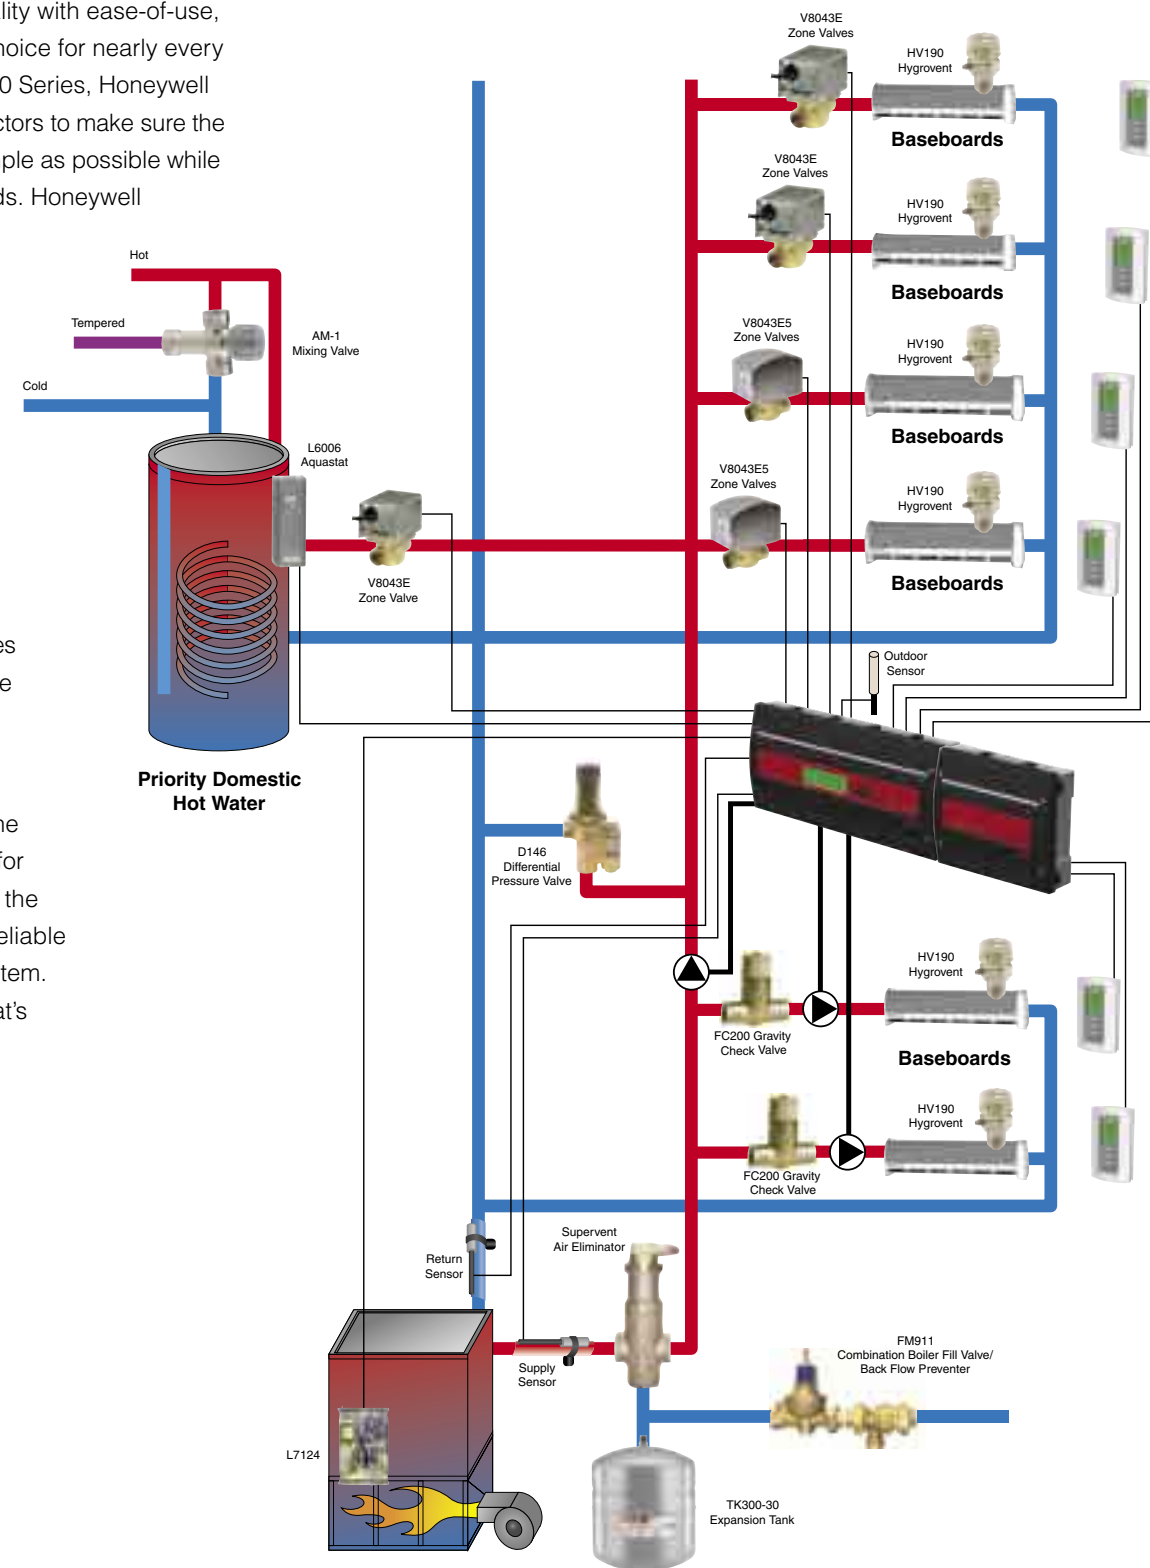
lity with ease-of-use, noice for nearly every 0 Series, Honeywell ctors to make sure the ple as possible while ds. Honeywell

es
e

he
for
the
eliable
tem.
at's

Hot
Tempered
Cold
AM-1
Mixing Valve
L6006
Aquastat
V8043E
Zone Valve
Priority Domestic Hot Water

V8043E
Zone Valves
HV190
Hygrovent
Baseboards
V8043E
Zone Valves
HV190
Hygrovent
Baseboards
V8043E5
Zone Valves
HV190
Hygrovent
Baseboards
V8043E5
Zone Valves
HV190
Hygrovent
Baseboards
Outdoor
Sensor
D146
Differential
Pressure Valve
HV190
Hygrovent
FC200 Gravity
Check Valve
Baseboards
HV190
Hygrovent
FC200 Gravity
Check Valve
Return
Sensor
Supervent
Air Eliminator
Supply
Sensor
FM911
Combination Boiler Fill Valve/
Back Flow Preventer
L7124
TK300-30
Expansion Tank